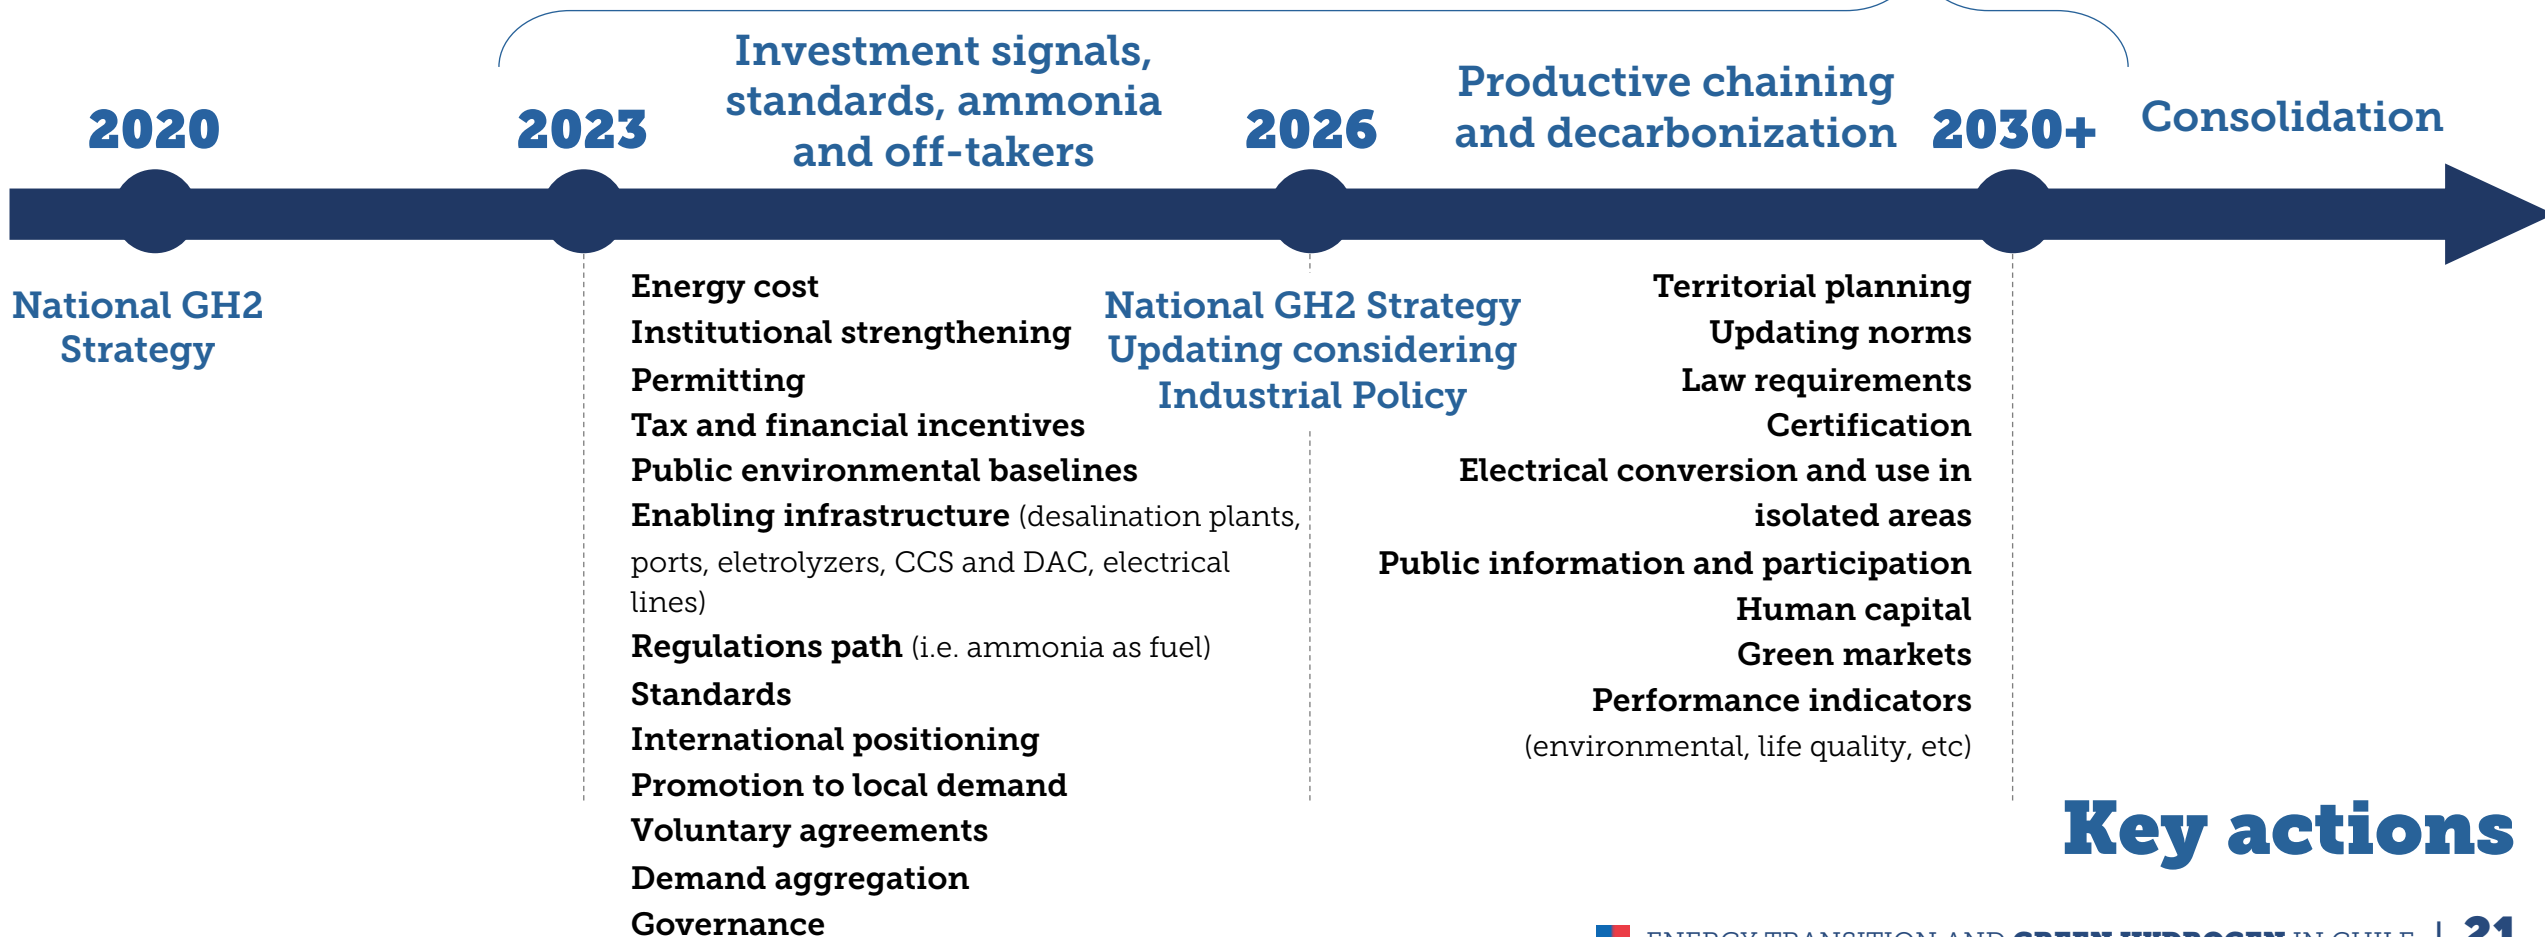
2020

2023

Investment signals, standards, ammonia and off-takers

2026

Productive chaining and decarbonization

2030+

Consolidation

National GH2 Strategy

Energy cost
Institutional strengthening
Permitting
Tax and financial incentives
Public environmental baselines
Enabling infrastructure (desalination plants, ports, eletrolyzers, CCS and DAC, electrical lines)
Regulations path (i.e. ammonia as fuel)
Standards
International positioning
Promotion to local demand
Voluntary agreements
Demand aggregation
Governance

National GH2 Strategy Updating considering Industrial Policy

Territorial planning
Updating norms
Law requirements
Certification
Electrical conversion and use in isolated areas
Public information and participation
Human capital
Green markets
Performance indicators (environmental, life quality, etc)

Key actions

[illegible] | 21